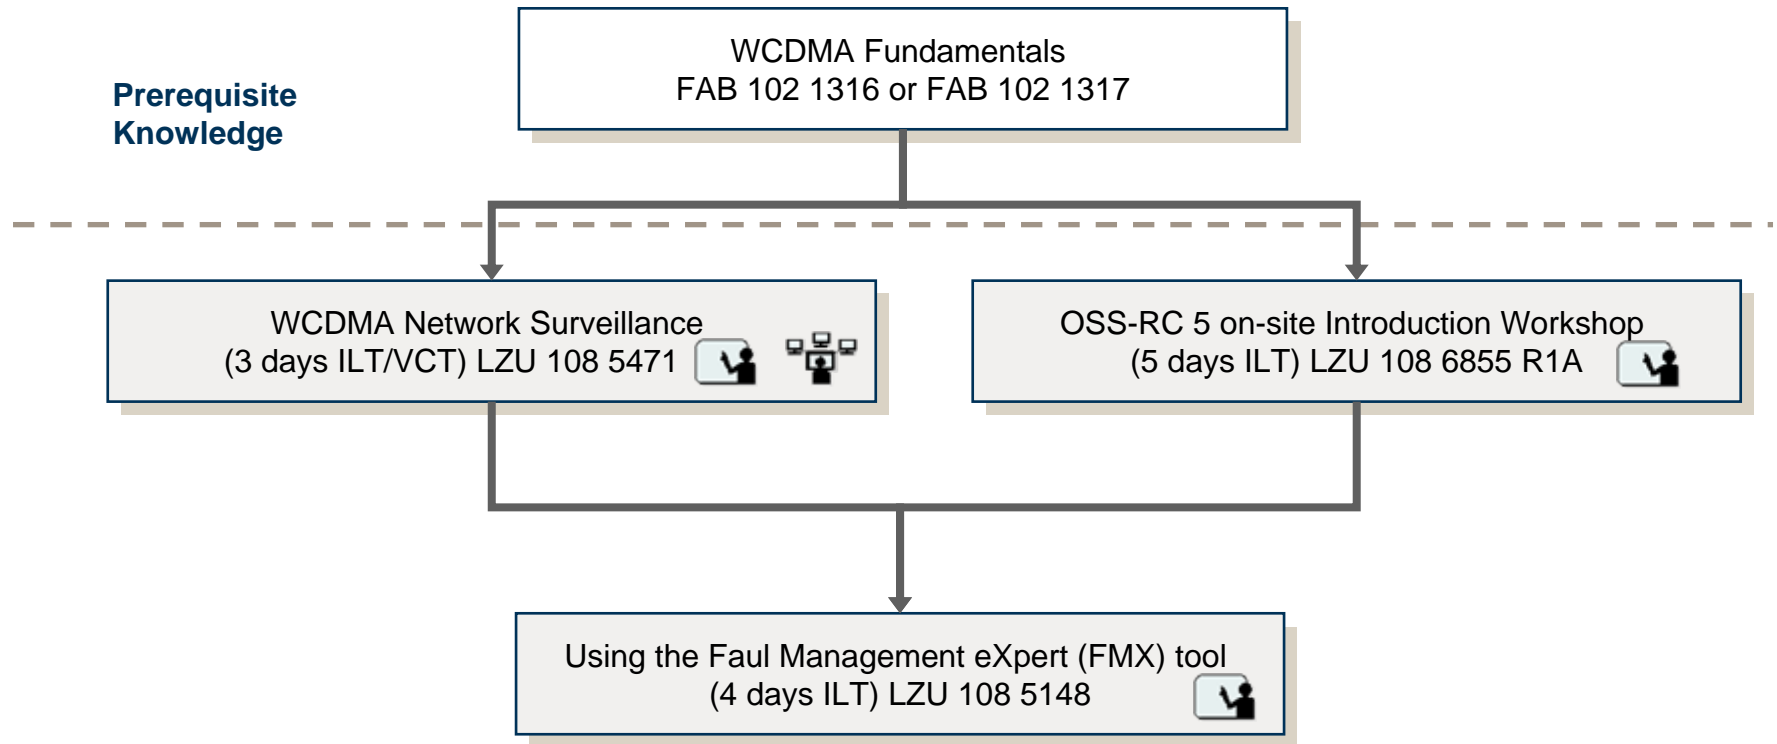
Prerequisite Knowledge

WCDMA Fundamentals
FAB 102 1316 or FAB 102 1317

WCDMA Network Surveillance
(3 days ILT/VCT) LZU 108 5471

OSS-RC 5 on-site Introduction Workshop
(5 days ILT) LZU 108 6855 R1A

Using the Faul Management eXpert (FMX) tool
(4 days ILT) LZU 108 5148